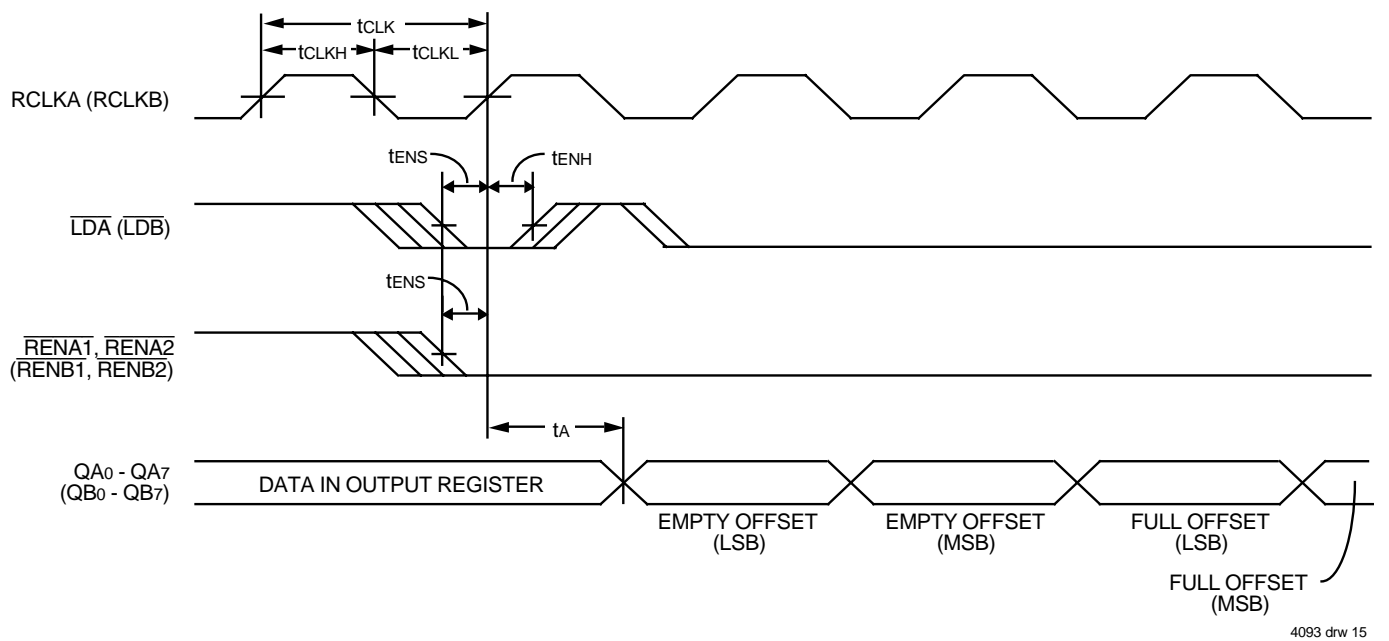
$t_{CLK}$
$t_{CLKH}$
$t_{CLKL}$

RCLKA (RCLKB)

$t_{ENS}$
$t_{ENH}$

$\overline{LDA}$ ($\overline{LDB}$)

$t_{ENS}$

$\overline{RENA1}$, $\overline{RENA2}$
($\overline{RENB1}$, $\overline{RENB2}$)

$t_A$

$QA_0$ - $QA_7$
($QB_0$ - $QB_7$)

DATA IN OUTPUT REGISTER

EMPTY OFFSET
(LSB)

EMPTY OFFSET
(MSB)

FULL OFFSET
(LSB)

FULL OFFSET
(MSB)

4093 drw 15